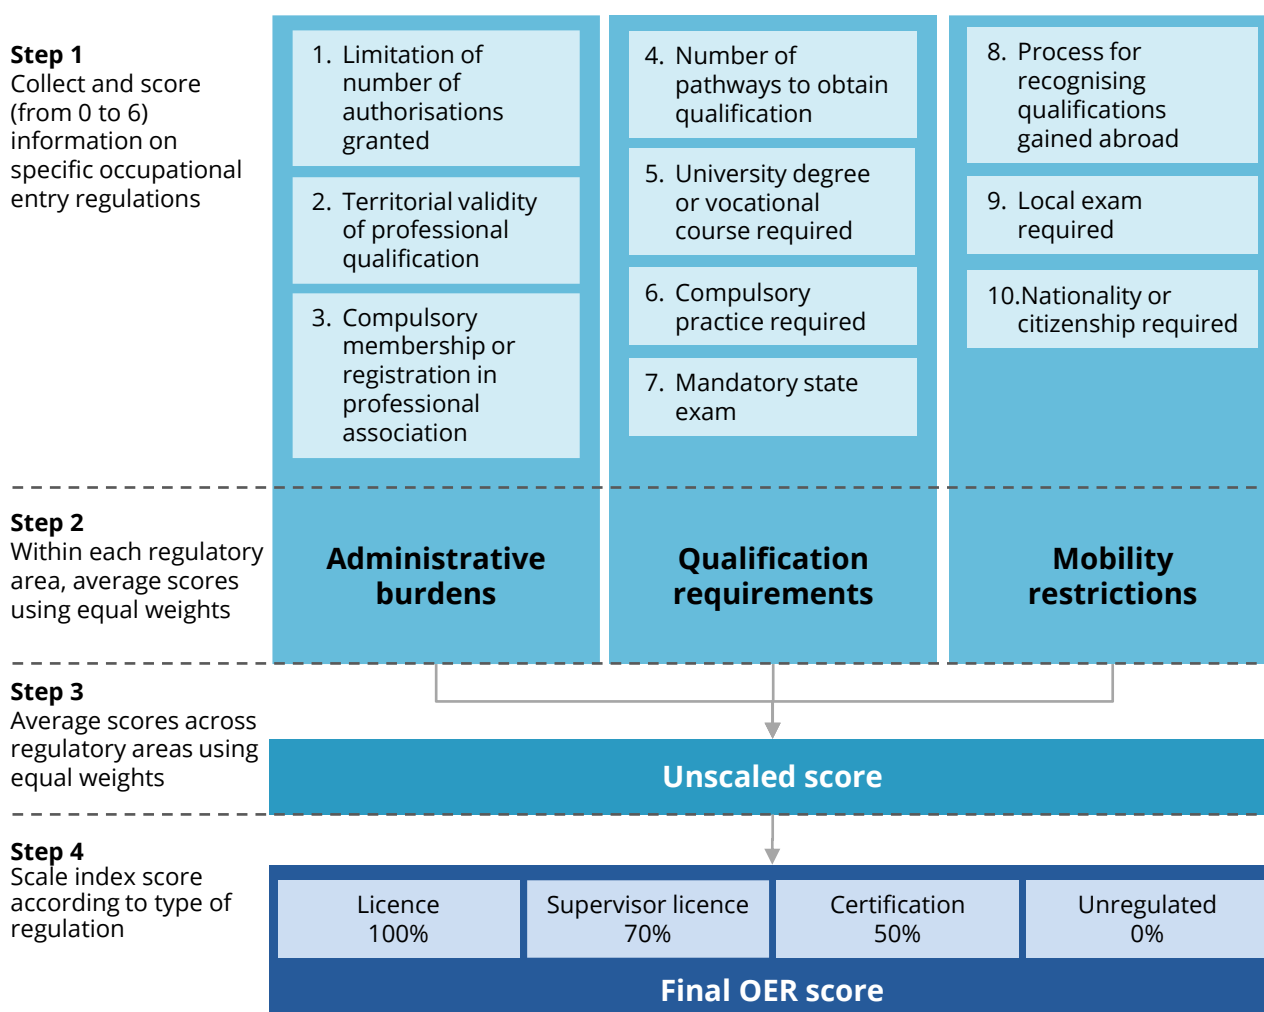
**Step 1**
Collect and score (from 0 to 6) information on specific occupational entry regulations

1. Limitation of number of authorisations granted

2. Territorial validity of professional qualification

3. Compulsory membership or registration in professional association

4. Number of pathways to obtain qualification

5. University degree or vocational course required

6. Compulsory practice required

7. Mandatory state exam

8. Process for recognising qualifications gained abroad

9. Local exam required

10.Nationality or citizenship required

**Step 2**
Within each regulatory area, average scores using equal weights

**Administrative burdens**

**Qualification requirements**

**Mobility restrictions**

**Step 3**
Average scores across regulatory areas using equal weights

**Unscaled score**

**Step 4**
Scale index score according to type of regulation

| Licence 100% | Supervisor licence 70% | Certification 50% | Unregulated 0% |
|---|---|---|---|

**Final OER score**